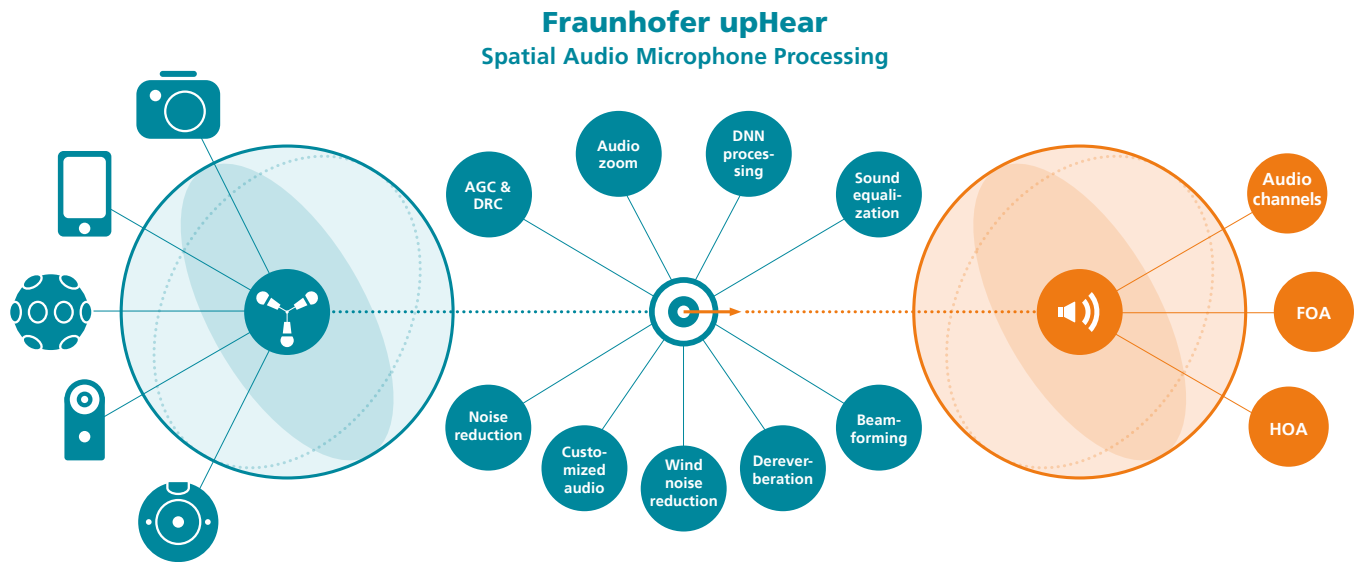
Fraunhofer upHear
Spatial Audio Microphone Processing

AGC & DRC

Audio zoom

DNN processing

Sound equalization

Noise reduction

Customized audio

Wind noise reduction

Dereverberation

Beamforming

Audio channels

FOA

HOA